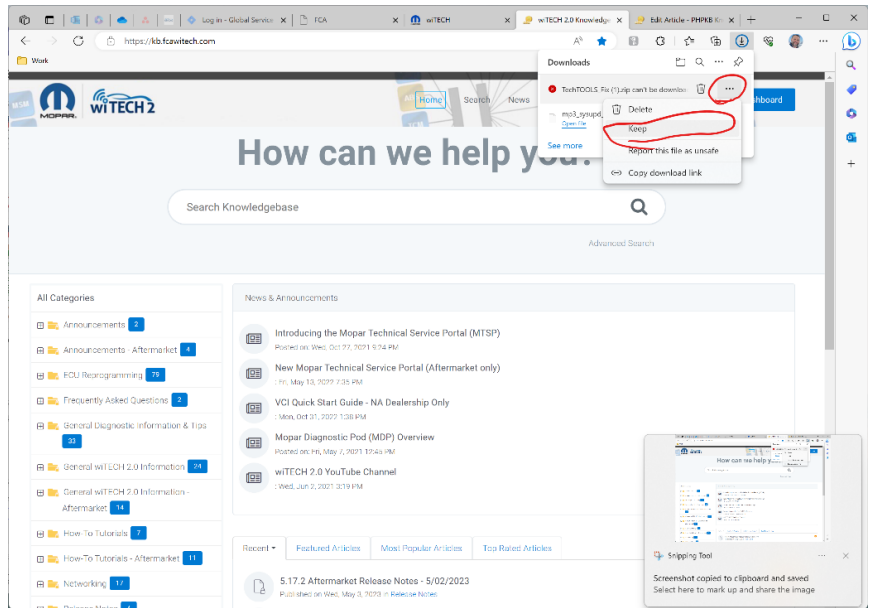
Log in - Global Service
FCA
wiTECH
wiTECH 2.0 Knowledge
Edit Article - PHPKB Kn

https://kb.fcawitech.com

Work

Downloads
TechTOOLS Fix (1).zip can't be downloa
mp3_sysupd_
Open file
See more
Delete
Keep
Report this file as unsafe
Copy download link

MOPAR
wiTECH 2
Home
Search
News
hboard

How can we help you?

Search Knowledgebase

Advanced Search

All Categories
Announcements 2
Announcements - Aftermarket 4
ECU Reprogramming 79
Frequently Asked Questions 2
General Diagnostic Information & Tips 33
General wiTECH 2.0 Information 24
General wiTECH 2.0 Information - Aftermarket 14
How-To Tutorials 7
How-To Tutorials - Aftermarket 11
Networking 17

News & Announcements
Introducing the Mopar Technical Service Portal (MTSP)
Posted on: Wed, Oct 27, 2021 9:24 PM
New Mopar Technical Service Portal (Aftermarket only)
: Fri, May 13, 2022 7:35 PM
VCI Quick Start Guide - NA Dealership Only
: Mon, Oct 31, 2022 1:38 PM
Mopar Diagnostic Pod (MDP) Overview
Posted on: Fri, May 7, 2021 12:45 PM
wiTECH 2.0 YouTube Channel
: Wed, Jun 2, 2021 3:19 PM

Recent
Featured Articles
Most Popular Articles
Top Rated Articles

5.17.2 Aftermarket Release Notes - 5/02/2023
Published on: Wed, May 3, 2023 in Release Notes

Snipping Tool
Screenshot copied to clipboard and saved
Select here to mark up and share the image